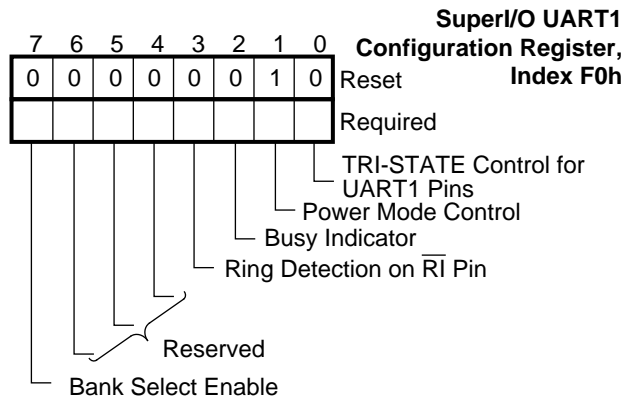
SuperI/O UART1 Configuration Register, Index F0h

| 7 | 6 | 5 | 4 | 3 | 2 | 1 | 0 | |
|---|---|---|---|---|---|---|---|---|
| 0 | 0 | 0 | 0 | 0 | 0 | 1 | 0 | Reset |
| | | | | | | | | Required |

TRI-STATE Control for UART1 Pins
Power Mode Control
Busy Indicator
Ring Detection on $\overline{RI}$ Pin
Reserved
Bank Select Enable